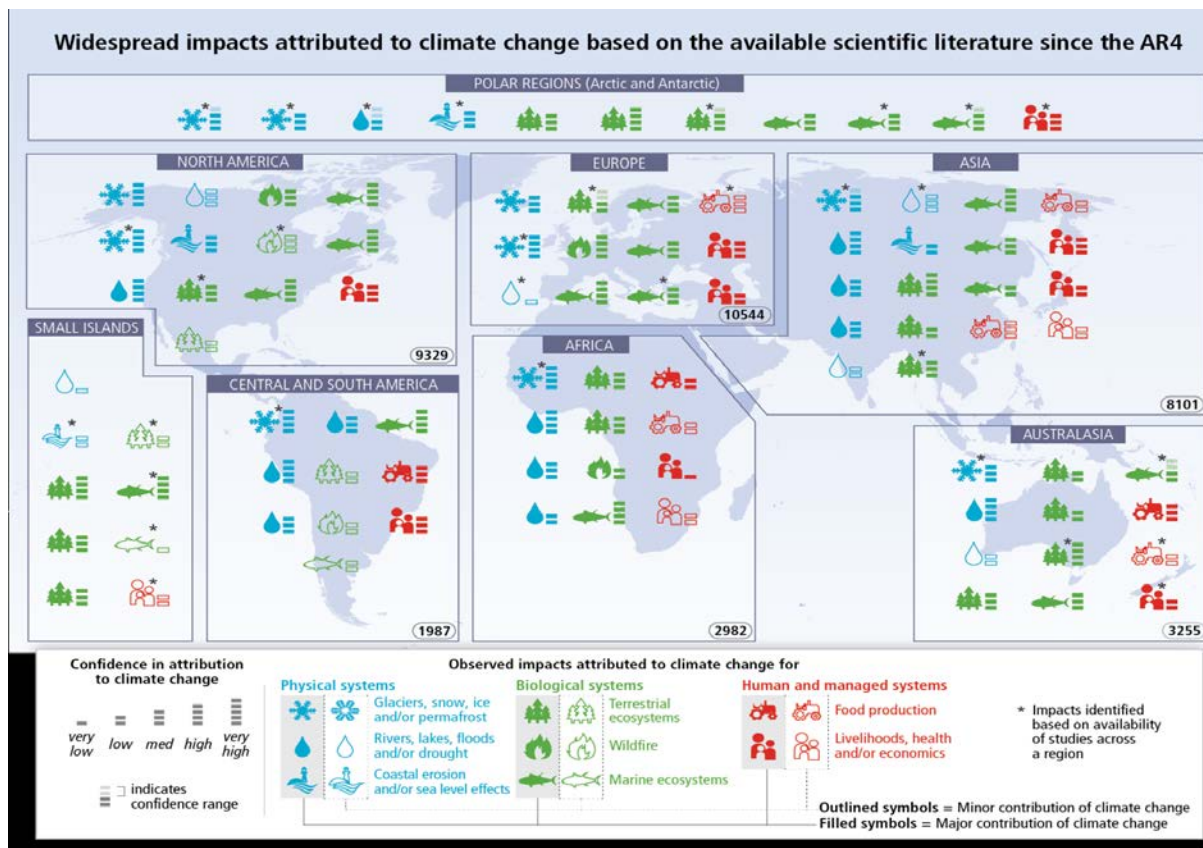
Widespread impacts attributed to climate change based on the available scientific literature since the AR4

POLAR REGIONS (Arctic and Antarctic)

NORTH AMERICA

9329

EUROPE

10544

ASIA

8101

SMALL ISLANDS

CENTRAL AND SOUTH AMERICA

1987

AFRICA

2982

AUSTRALASIA

3255

Confidence in attribution to climate change

very low   low   med   high   very high

indicates confidence range

Observed impacts attributed to climate change for

Physical systems

Glaciers, snow, ice and/or permafrost

Rivers, lakes, floods and/or drought

Coastal erosion and/or sea level effects

Biological systems

Terrestrial ecosystems

Wildfire

Marine ecosystems

Human and managed systems

Food production

Livelihoods, health and/or economics

* Impacts identified based on availability of studies across a region

Outlined symbols = Minor contribution of climate change

Filled symbols = Major contribution of climate change